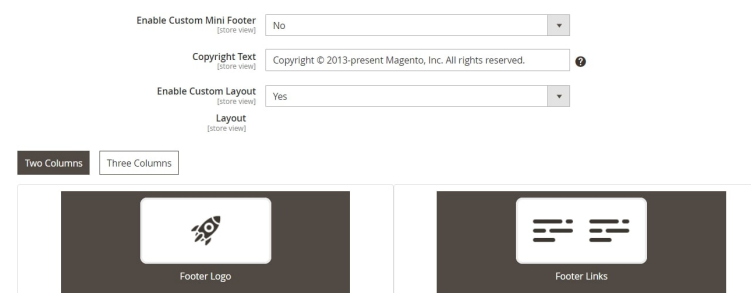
Enable Custom Mini Footer
[store view]
No

Copyright Text
[store view]
Copyright © 2013-present Magento, Inc. All rights reserved.

Enable Custom Layout
[store view]
Yes

Layout
[store view]

Two Columns
Three Columns

Footer Logo

Footer Links